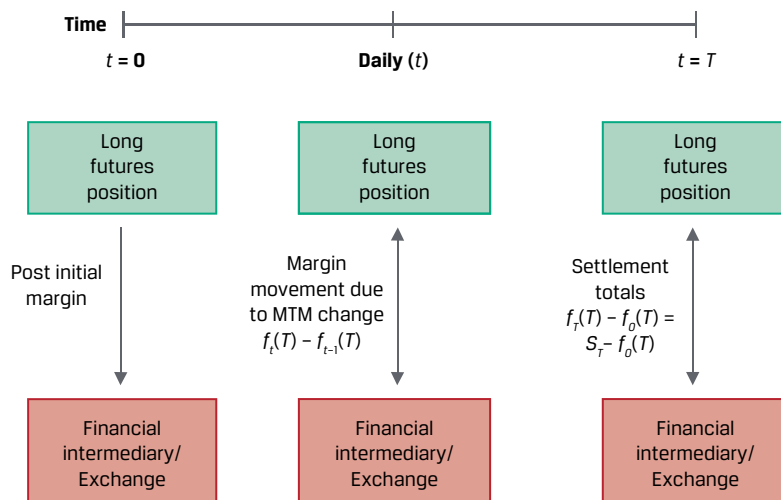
Time

$t$ = 0

Daily ($t$)

$t = T$

Long futures position

Long futures position

Long futures position

Post initial margin

Margin movement due to MTM change $f_t(T) - f_{t-1}(T)$

Settlement totals $f_T(T) - f_0(T) = S_T - f_0(T)$

Financial intermediary/ Exchange

Financial intermediary/ Exchange

Financial intermediary/ Exchange